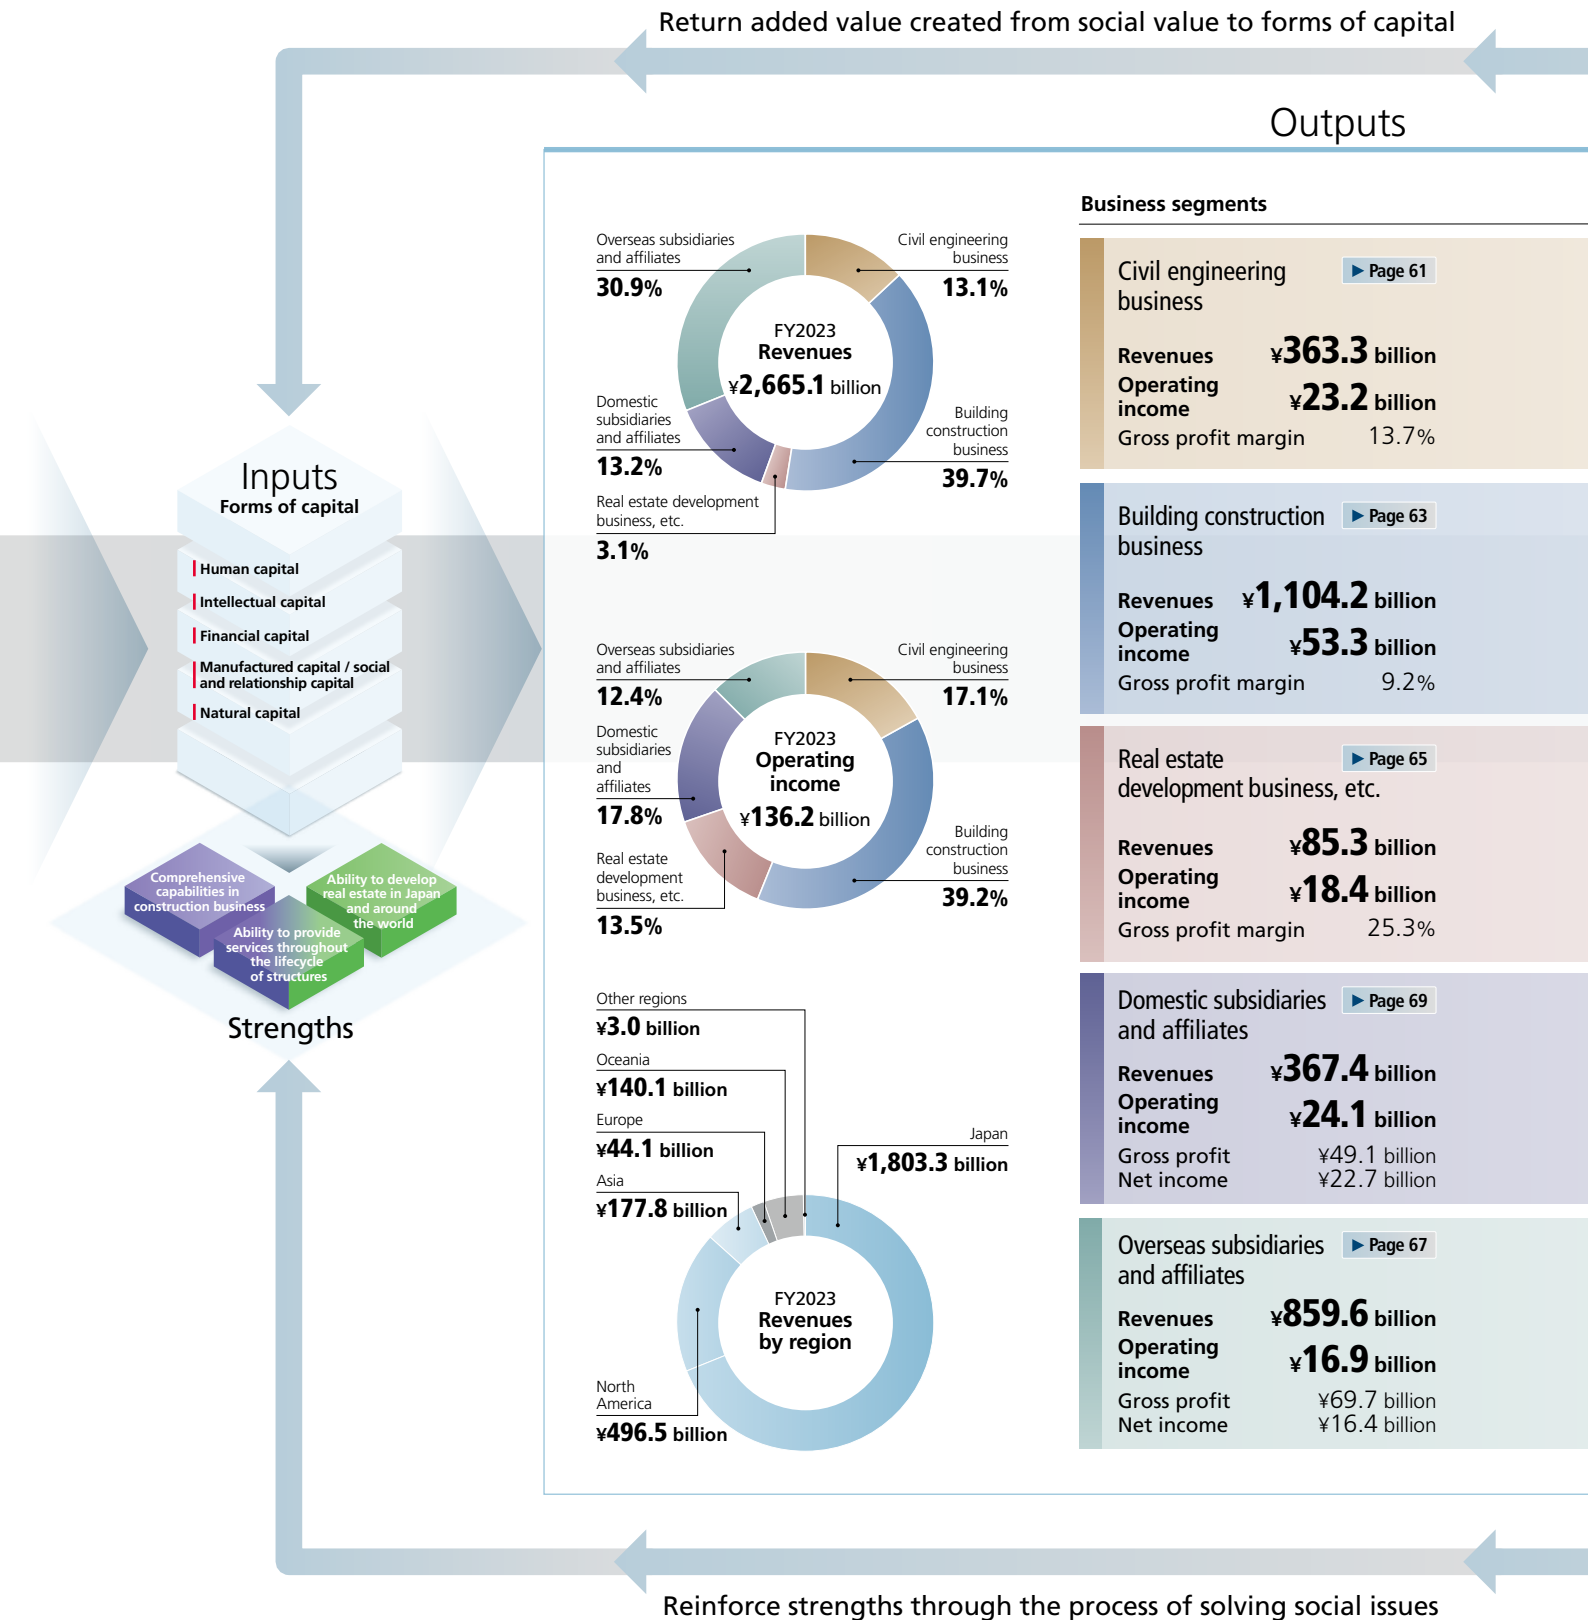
Return added value created from social value to forms of capital

Outputs

Inputs
Forms of capital

Human capital
Intellectual capital
Financial capital
Manufactured capital / social and relationship capital
Natural capital

Comprehensive capabilities in construction business
Ability to develop real estate in Japan and around the world
Ability to provide services throughout the lifecycle of structures

Strengths

Overseas subsidiaries and affiliates
30.9%
Civil engineering business
13.1%
FY2023
Revenues
¥2,665.1 billion
Domestic subsidiaries and affiliates
13.2%
Building construction business
39.7%
Real estate development business, etc.
3.1%

Overseas subsidiaries and affiliates
12.4%
Civil engineering business
17.1%
Domestic subsidiaries and affiliates
17.8%
FY2023
Operating income
¥136.2 billion
Real estate development business, etc.
13.5%
Building construction business
39.2%

Other regions
¥3.0 billion
Oceania
¥140.1 billion
Europe
¥44.1 billion
Asia
¥177.8 billion
Japan
¥1,803.3 billion
FY2023
Revenues by region
North America
¥496.5 billion

Business segments

Civil engineering business ▶ Page 61
Revenues ¥363.3 billion
Operating income ¥23.2 billion
Gross profit margin 13.7%

Building construction business ▶ Page 63
Revenues ¥1,104.2 billion
Operating income ¥53.3 billion
Gross profit margin 9.2%

Real estate development business, etc. ▶ Page 65
Revenues ¥85.3 billion
Operating income ¥18.4 billion
Gross profit margin 25.3%

Domestic subsidiaries and affiliates ▶ Page 69
Revenues ¥367.4 billion
Operating income ¥24.1 billion
Gross profit ¥49.1 billion
Net income ¥22.7 billion

Overseas subsidiaries and affiliates ▶ Page 67
Revenues ¥859.6 billion
Operating income ¥16.9 billion
Gross profit ¥69.7 billion
Net income ¥16.4 billion

Reinforce strengths through the process of solving social issues